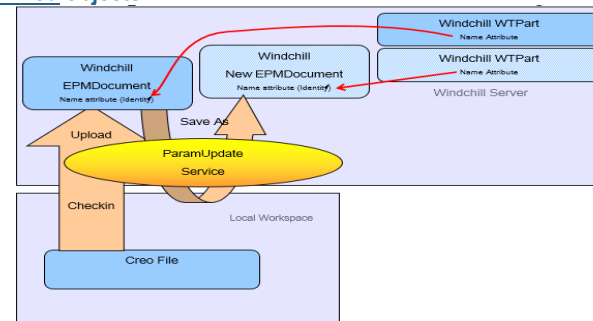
Windchill WTPart
Name Attribute

Windchill EPMDocument
Name attribute (Identity)

Windchill
New EPMDocument
Name attribute (Identity)

Windchill WTPart
Name Attribute

Windchill Server

Upload

Save As

ParamUpdate
Service

Checkin

Local Workspace

Creo File